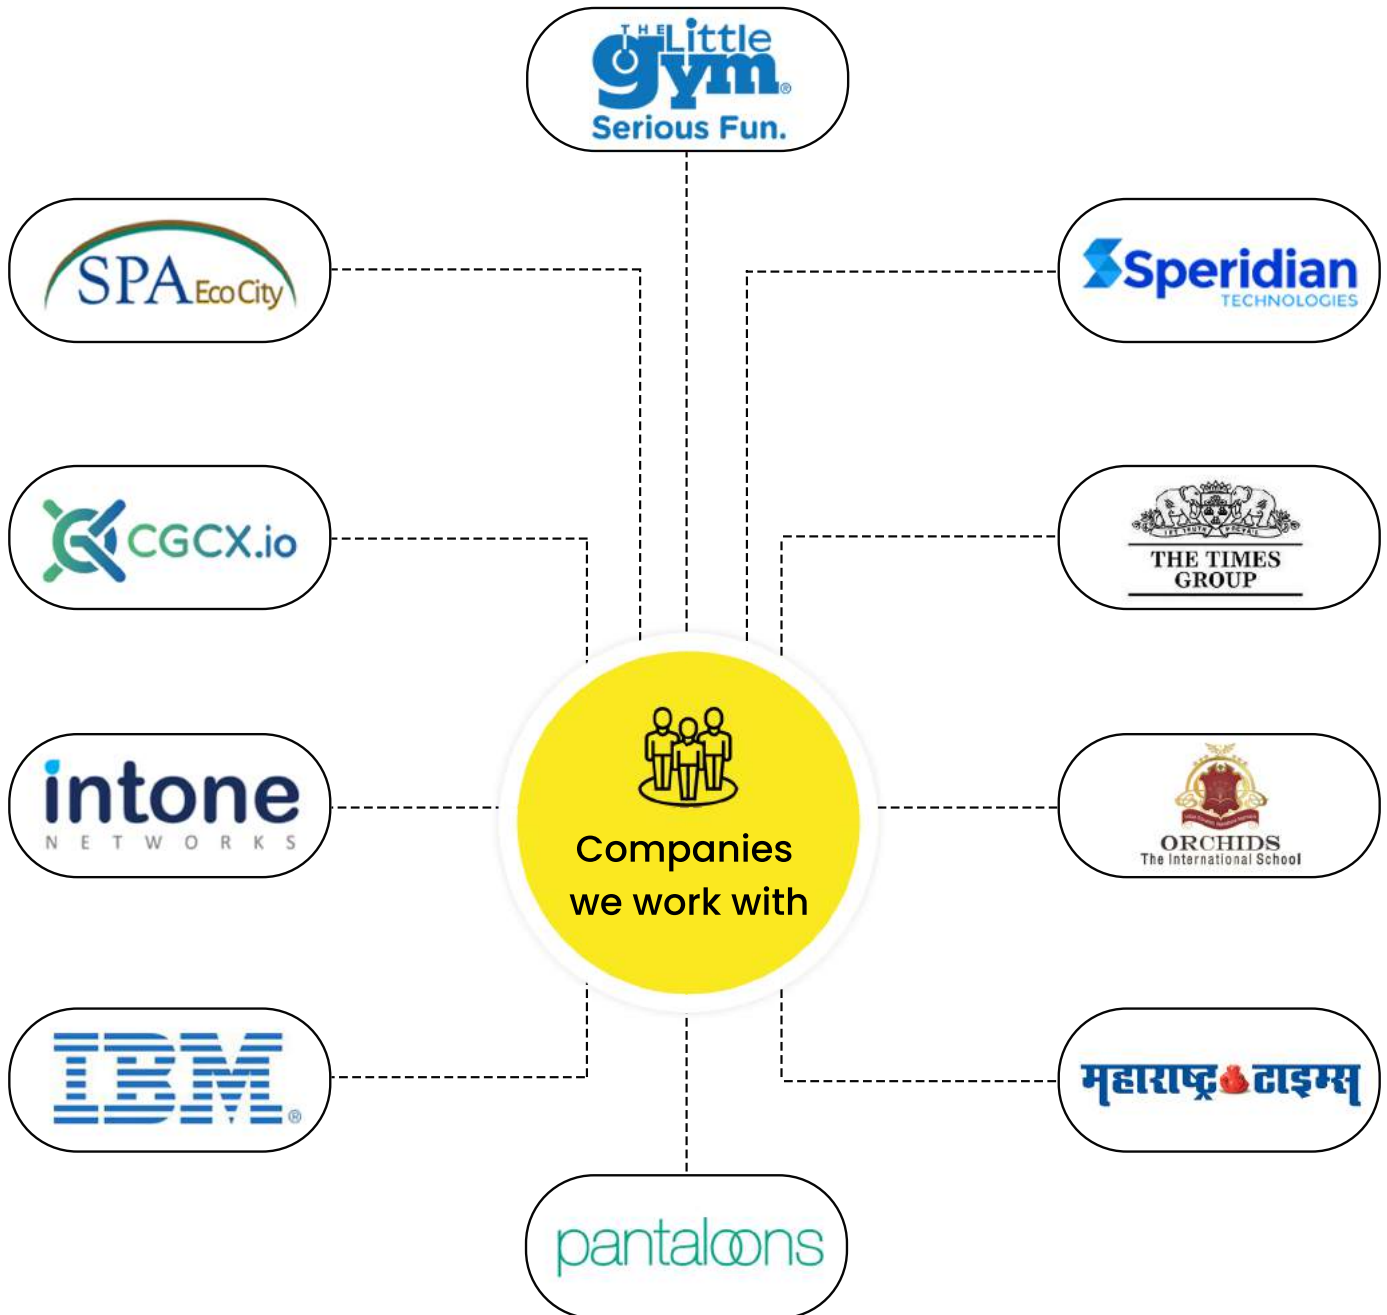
THE Little gym® Serious Fun.

SPA EcoCity

Speridian TECHNOLOGIES

CGCX.io

THE TIMES GROUP

intone NETWORKS

Companies we work with

ORCHIDS The International School

IBM®

महाराष्ट्र टाइम्स

pantaloons